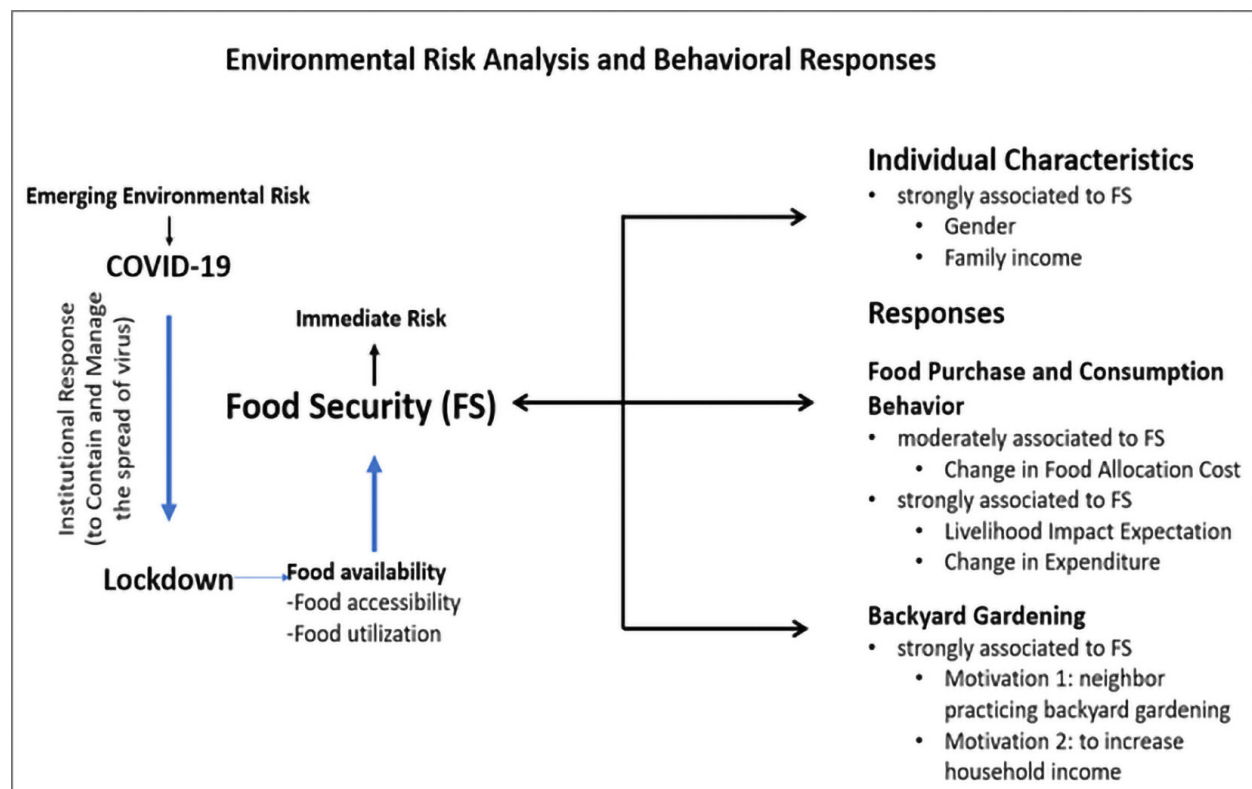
Environmental Risk Analysis and Behavioral Responses

Emerging Environmental Risk

COVID-19

Institutional Response (to Contain and Manage the spread of virus)

Lockdown

Food availability
-Food accessibility
-Food utilization

Immediate Risk

Food Security (FS)

Individual Characteristics
• strongly associated to FS
• Gender
• Family income

Responses

Food Purchase and Consumption Behavior
• moderately associated to FS
• Change in Food Allocation Cost
• strongly associated to FS
• Livelihood Impact Expectation
• Change in Expenditure

Backyard Gardening
• strongly associated to FS
• Motivation 1: neighbor practicing backyard gardening
• Motivation 2: to increase household income